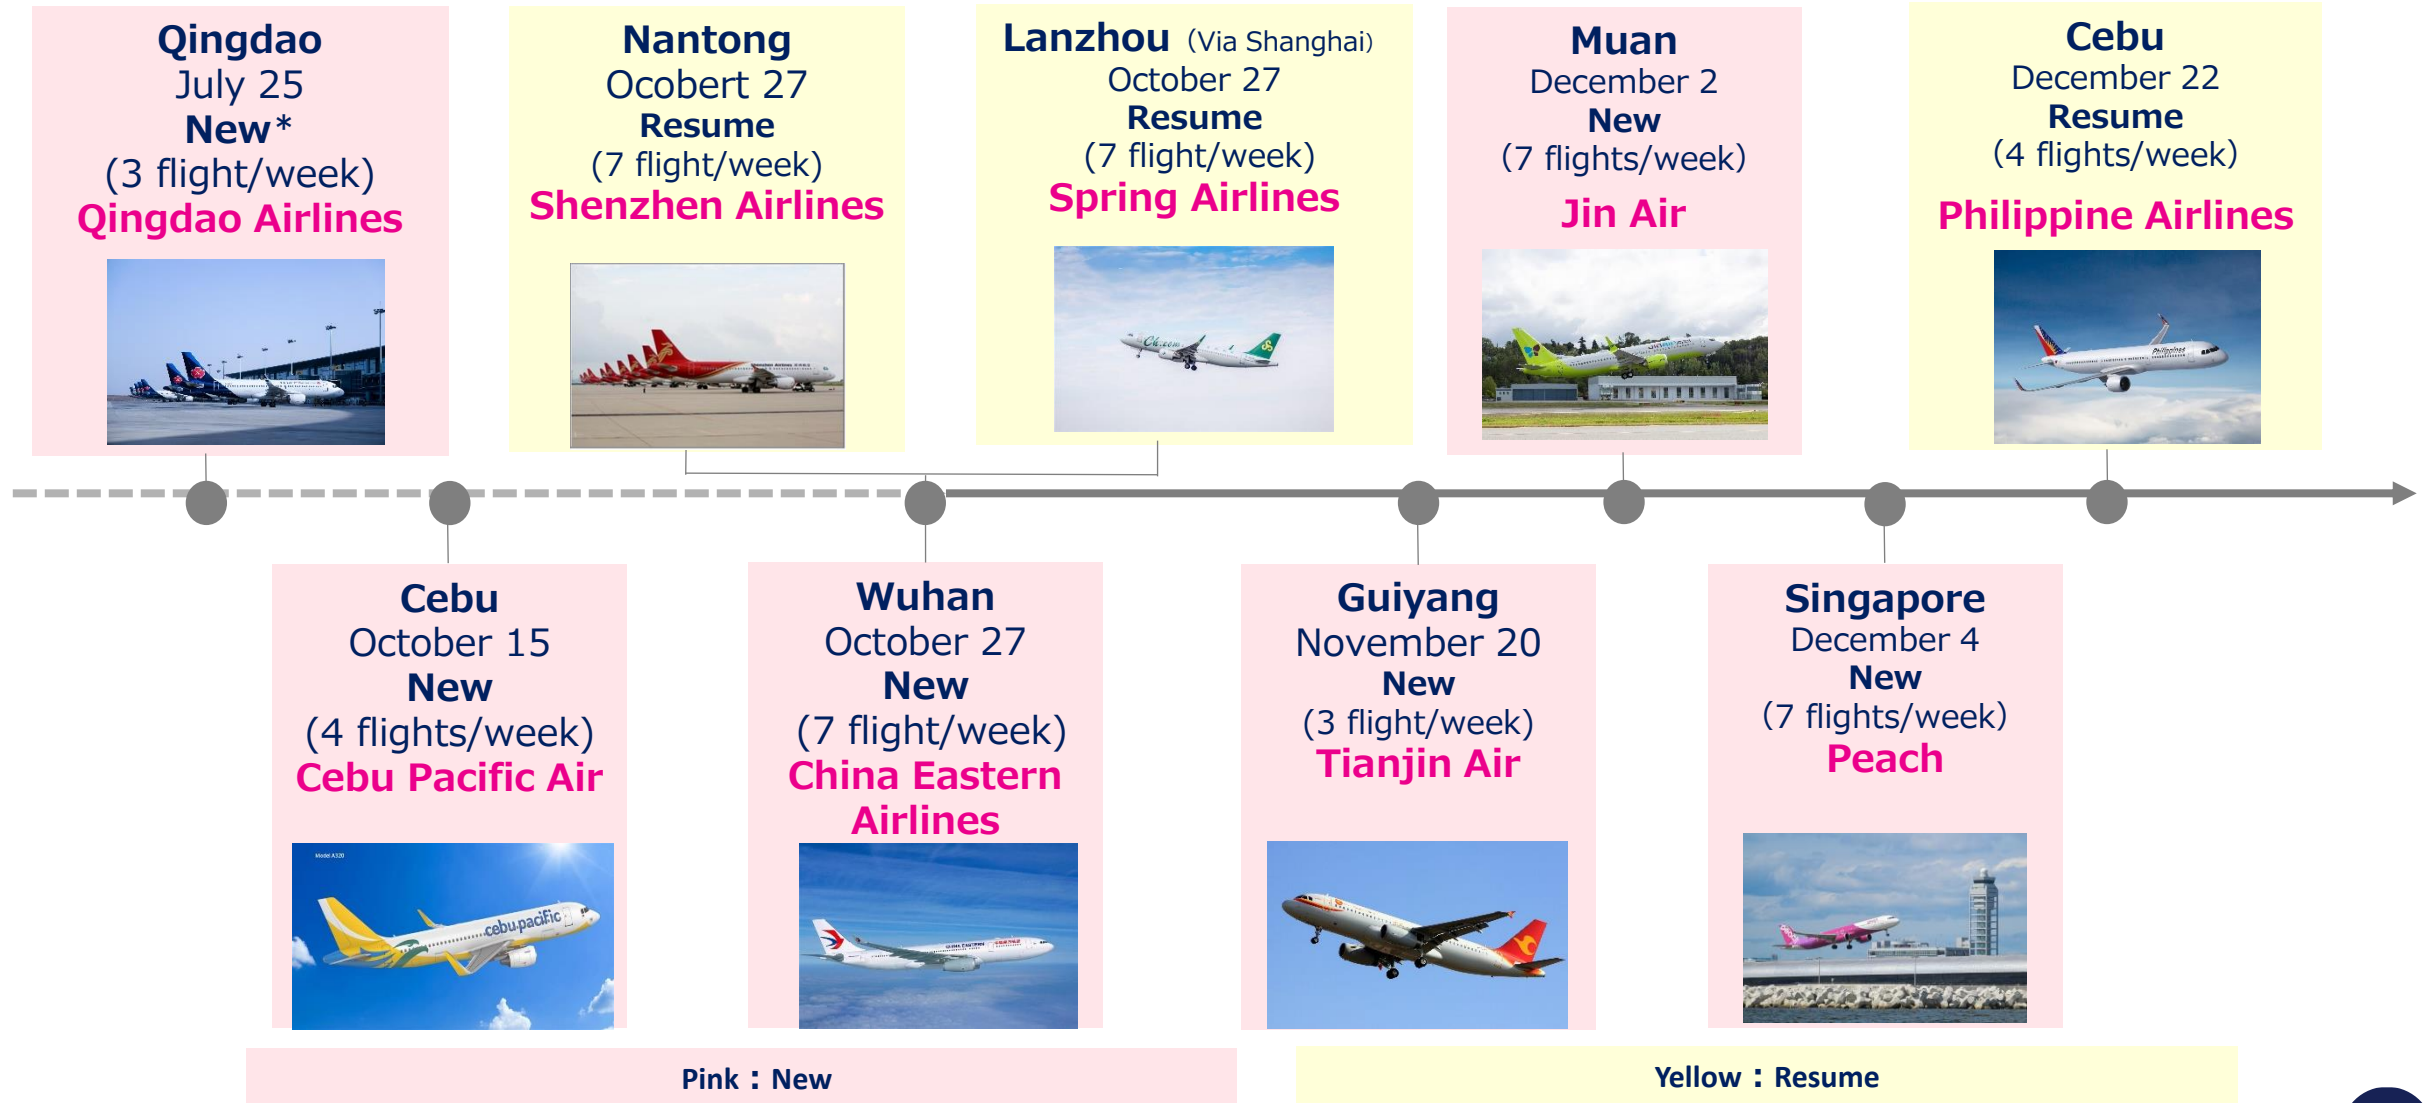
Qingdao
July 25
New*
(3 flight/week)
Qingdao Airlines

Nantong
Ocobert 27
Resume
(7 flight/week)
Shenzhen Airlines

Lanzhou (Via Shanghai)
October 27
Resume
(7 flight/week)
Spring Airlines

Muan
December 2
New
(7 flights/week)
Jin Air

Cebu
December 22
Resume
(4 flights/week)
Philippine Airlines

Cebu
October 15
New
(4 flights/week)
Cebu Pacific Air

Wuhan
October 27
New
(7 flight/week)
China Eastern Airlines

Guiyang
November 20
New
(3 flight/week)
Tianjin Air

Singapore
December 4
New
(7 flights/week)
Peach

Pink：New

Yellow：Resume